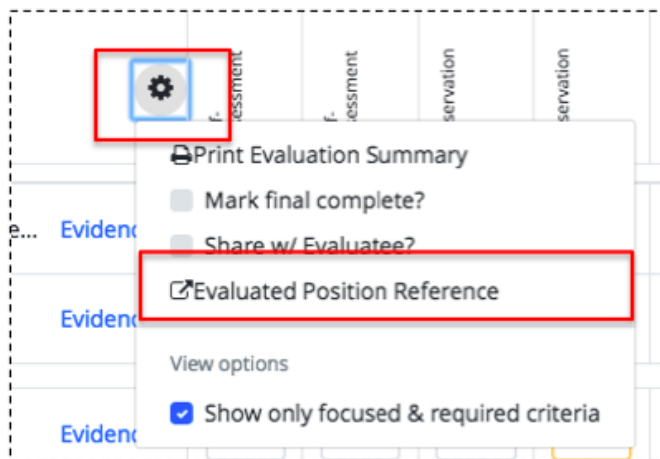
f-
essment

f-
essment

servation

servation

Print Evaluation Summary

Mark final complete?

Share w/ Evaluatee?

Evaluated Position Reference

View options

Show only focused & required criteria

e...

Evidenc

Evidenc

Evidenc